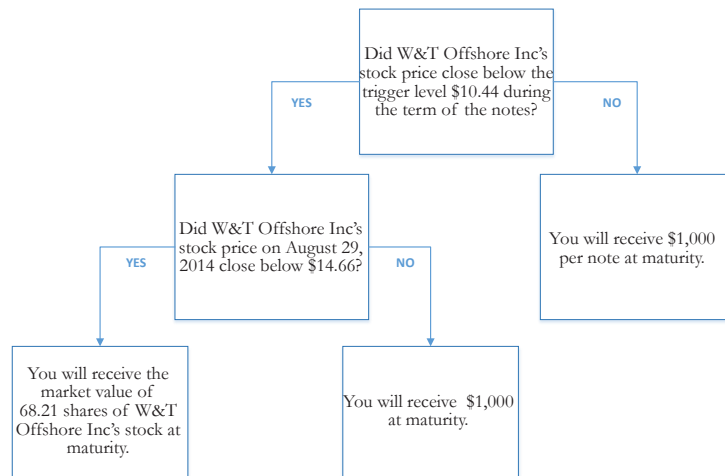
Did W&T Offshore Inc's stock price close below the trigger level $10.44 during the term of the notes?

YES

NO

Did W&T Offshore Inc's stock price on August 29, 2014 close below $14.66?

You will receive $1,000 per note at maturity.

YES

NO

You will receive the market value of 68.21 shares of W&T Offshore Inc's stock at maturity.

You will receive $1,000 at maturity.